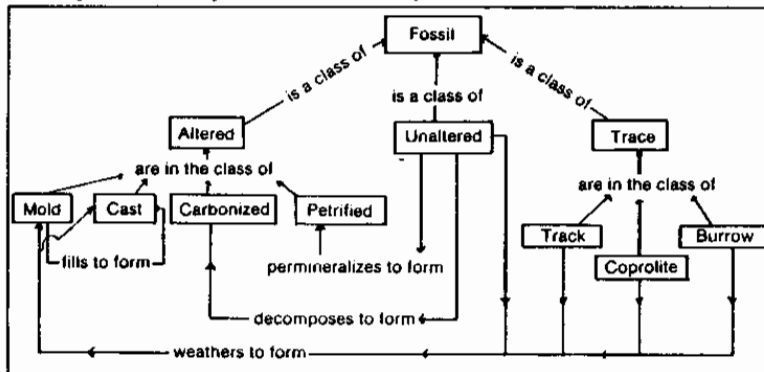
Fossil

is a class of

is a class of

is a class of

Altered

Unaltered

Trace

are in the class of

are in the class of

Mold

Cast

Carbonized

Petrified

Track

Burrow

Coprolite

fills to form

permineralizes to form

decomposes to form

weathers to form